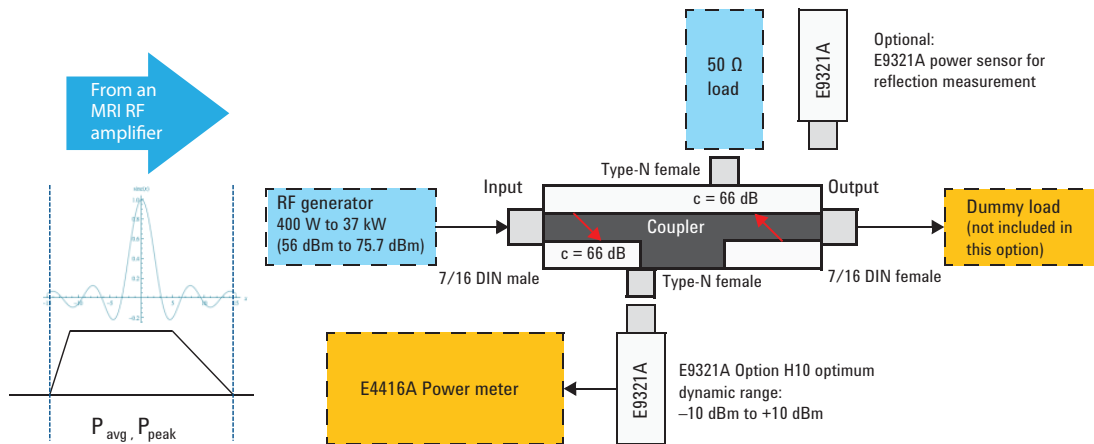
From an MRI RF amplifier

sin(x)/x

1.0

0.8

0.6

0.4

0.2

-0.2

$P_{avg}$, $P_{peak}$

50 Ω load

E9321A

Optional: E9321A power sensor for reflection measurement

Type-N female

Input

c = 66 dB

Output

RF generator 400 W to 37 kW (56 dBm to 75.7 dBm)

Coupler

Dummy load (not included in this option)

c = 66 dB

Type-N female

7/16 DIN male

7/16 DIN female

E4416A Power meter

E9321A

E9321A Option H10 optimum dynamic range: –10 dBm to +10 dBm